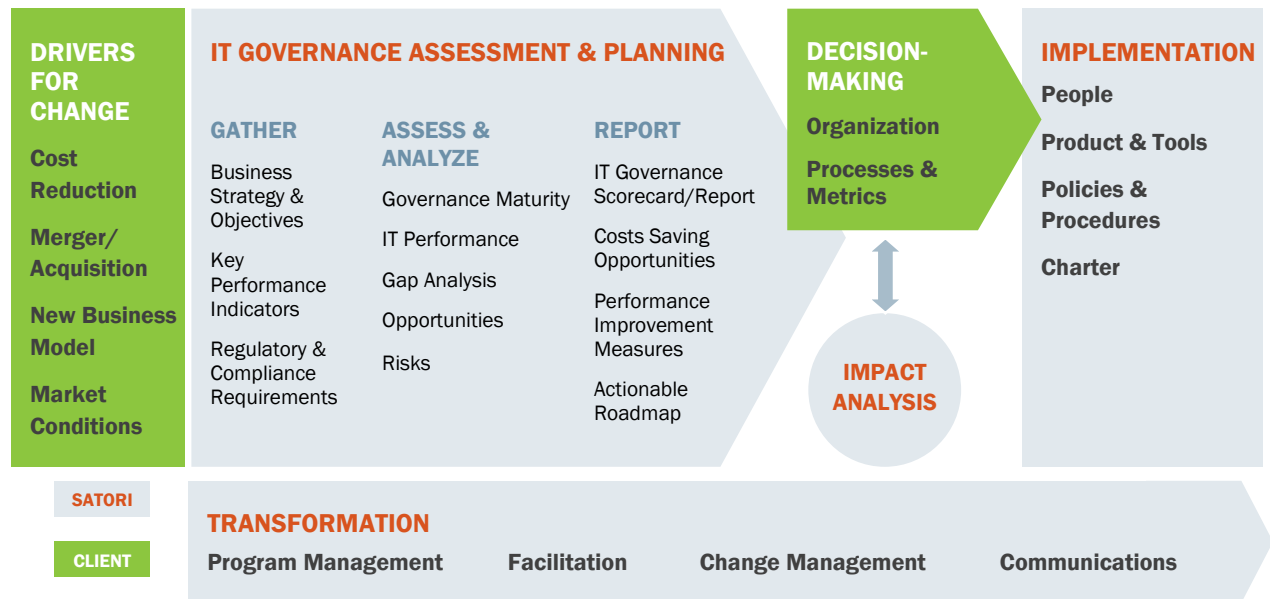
DRIVERS FOR CHANGE

Cost Reduction

Merger/ Acquisition

New Business Model

Market Conditions

IT GOVERNANCE ASSESSMENT & PLANNING

GATHER

Business Strategy & Objectives

Key Performance Indicators

Regulatory & Compliance Requirements

ASSESS & ANALYZE

Governance Maturity

IT Performance

Gap Analysis

Opportunities

Risks

REPORT

IT Governance Scorecard/Report

Costs Saving Opportunities

Performance Improvement Measures

Actionable Roadmap

DECISION-MAKING

Organization

Processes & Metrics

IMPACT ANALYSIS

IMPLEMENTATION

People

Product & Tools

Policies & Procedures

Charter

SATORI

CLIENT

TRANSFORMATION

Program Management

Facilitation

Change Management

Communications